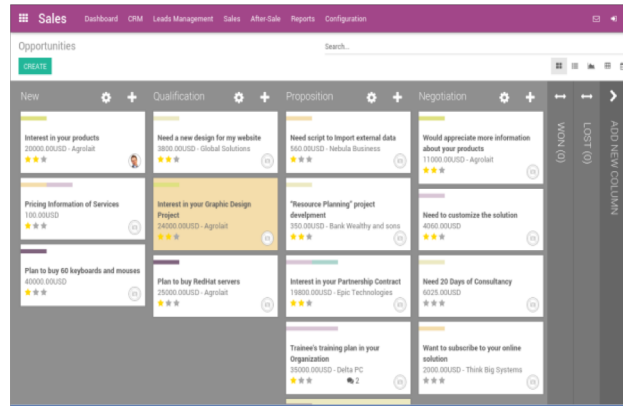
Sales Dashboard CRM Leads Management Sales After-Sale Reports Configuration

Opportunities

Search...

CREATE

New

Interest in your products
20000.00USD - Agrolait

Pricing Information of Services
100.00USD

Plan to buy 60 keyboards and mouses
40000.00USD

Qualification

Need a new design for my website
3800.00USD - Global Solutions

Interest in your Graphic Design Project
24000.00USD - Agrolait

Plan to buy RedHat servers
25000.00USD - Agrolait

Proposition

Need script to Import external data
560.00USD - Nebula Business

"Resource Planning" project develpment
350.00USD - Bank Wealthy and sons

Interest in your Partnership Contract
19800.00USD - Epic Technologies

Trainee's training plan in your Organization
35000.00USD - Delta PC
2

Negotiation

Would appreciate more information about your products
11000.00USD - Agrolait

Need to customize the solution
4060.00USD

Need 20 Days of Consultancy
6025.00USD

Want to subscribe to your online solution
2000.00USD - Think Big Systems

WON (0)

LOST (0)

ADD NEW COLUMN